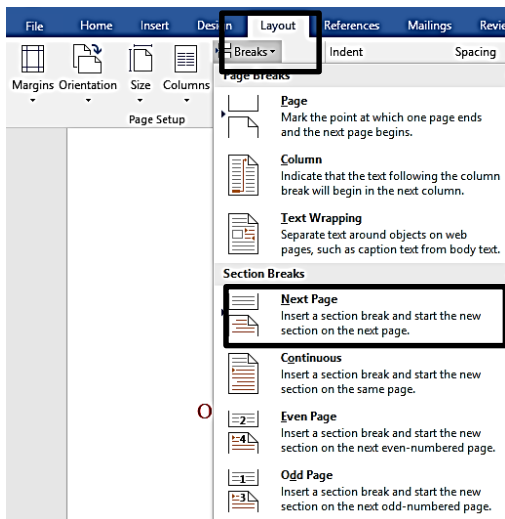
File Home Insert Desi Layout References Mailings Revi

Margins Orientation Size Columns

Page Setup

Breaks

Indent Spacing

Page Breaks

Page
Mark the point at which one page ends and the next page begins.

Column
Indicate that the text following the column break will begin in the next column.

Text Wrapping
Separate text around objects on web pages, such as caption text from body text.

Section Breaks

Next Page
Insert a section break and start the new section on the next page.

Continuous
Insert a section break and start the new section on the same page.

Even Page
Insert a section break and start the new section on the next even-numbered page.

Odd Page
Insert a section break and start the new section on the next odd-numbered page.

O